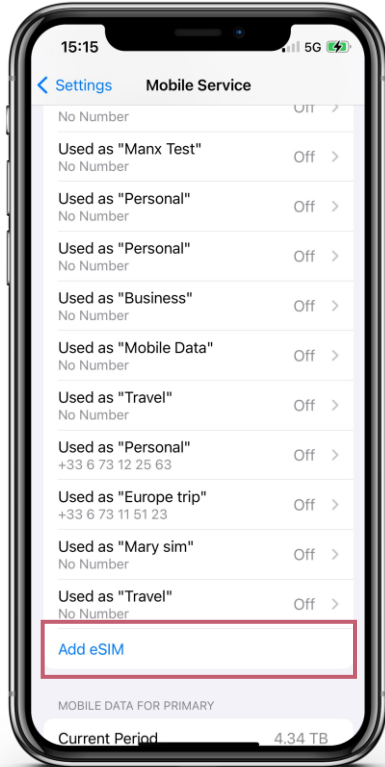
15:15
5G
Settings
Mobile Service
No Number
Off
Used as "Manx Test"
No Number
Off
Used as "Personal"
No Number
Off
Used as "Personal"
No Number
Off
Used as "Business"
No Number
Off
Used as "Mobile Data"
No Number
Off
Used as "Travel"
No Number
Off
Used as "Personal"
+33 6 73 12 25 63
Off
Used as "Europe trip"
+33 6 73 11 51 23
Off
Used as "Mary sim"
No Number
Off
Used as "Travel"
No Number
Off
Add eSIM
MOBILE DATA FOR PRIMARY
Current Period
4.34 TB